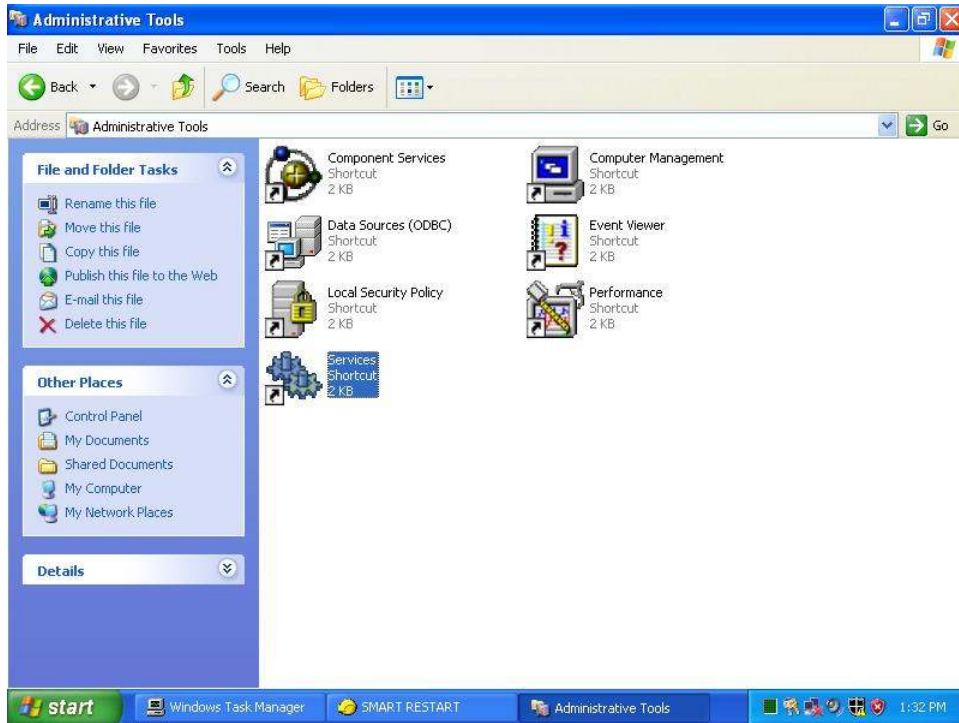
Administrative Tools

File Edit View Favorites Tools Help

Back Search Folders

Address Administrative Tools Go

File and Folder Tasks

Rename this file
Move this file
Copy this file
Publish this file to the Web
E-mail this file
Delete this file

Other Places

Control Panel
My Documents
Shared Documents
My Computer
My Network Places

Details

Component Services
Shortcut
2 KB

Computer Management
Shortcut
2 KB

Data Sources (ODBC)
Shortcut
2 KB

Event Viewer
Shortcut
2 KB

Local Security Policy
Shortcut
2 KB

Performance
Shortcut
2 KB

Services
Shortcut
2 KB

start Windows Task Manager SMART RESTART Administrative Tools 1:32 PM